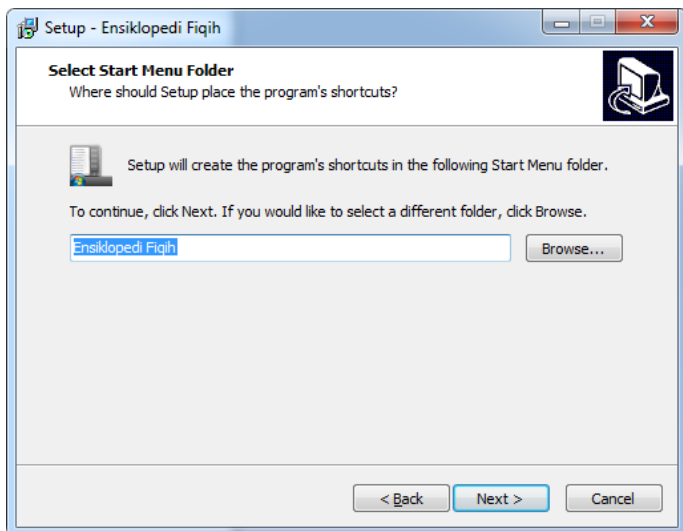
Setup - Ensiklopedi Fiqih

Select Start Menu Folder
Where should Setup place the program's shortcuts?

Setup will create the program's shortcuts in the following Start Menu folder.

To continue, click Next. If you would like to select a different folder, click Browse.

Ensiklopedi Fiqih

Browse...

< Back

Next >

Cancel